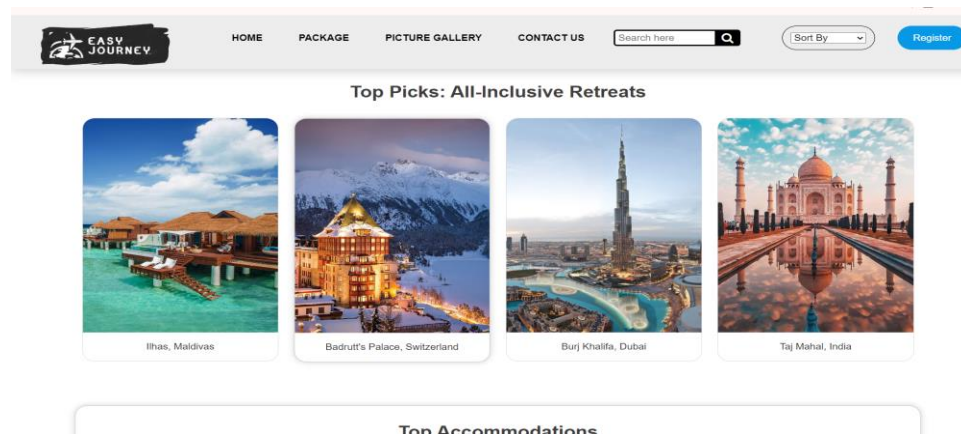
EASY JOURNEY

HOME PACKAGE PICTURE GALLERY CONTACT US Search here Sort By Register

Top Picks: All-Inclusive Retreats

Ilhas, Maldivas

Badrutt's Palace, Switzerland

Burj Khalifa, Dubai

Taj Mahal, India

Top Accommodations